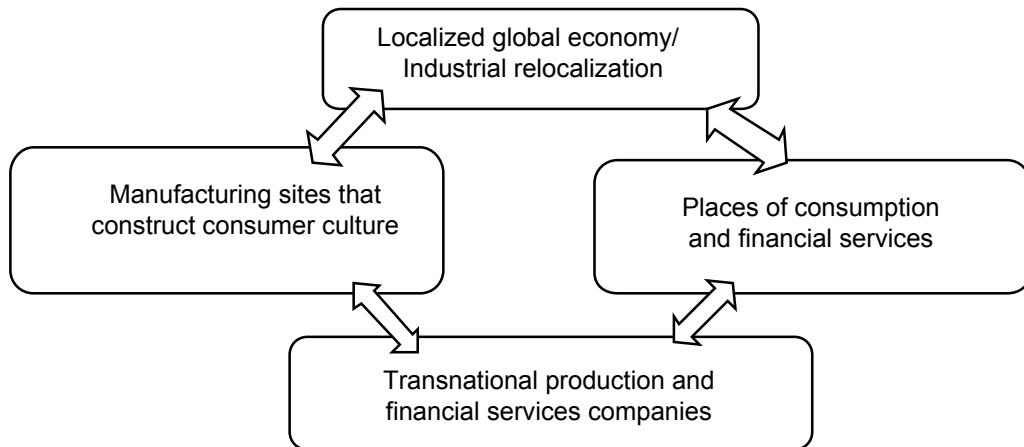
Localized global economy/
Industrial relocalization

Manufacturing sites that construct consumer culture

Places of consumption and financial services

Transnational production and financial services companies